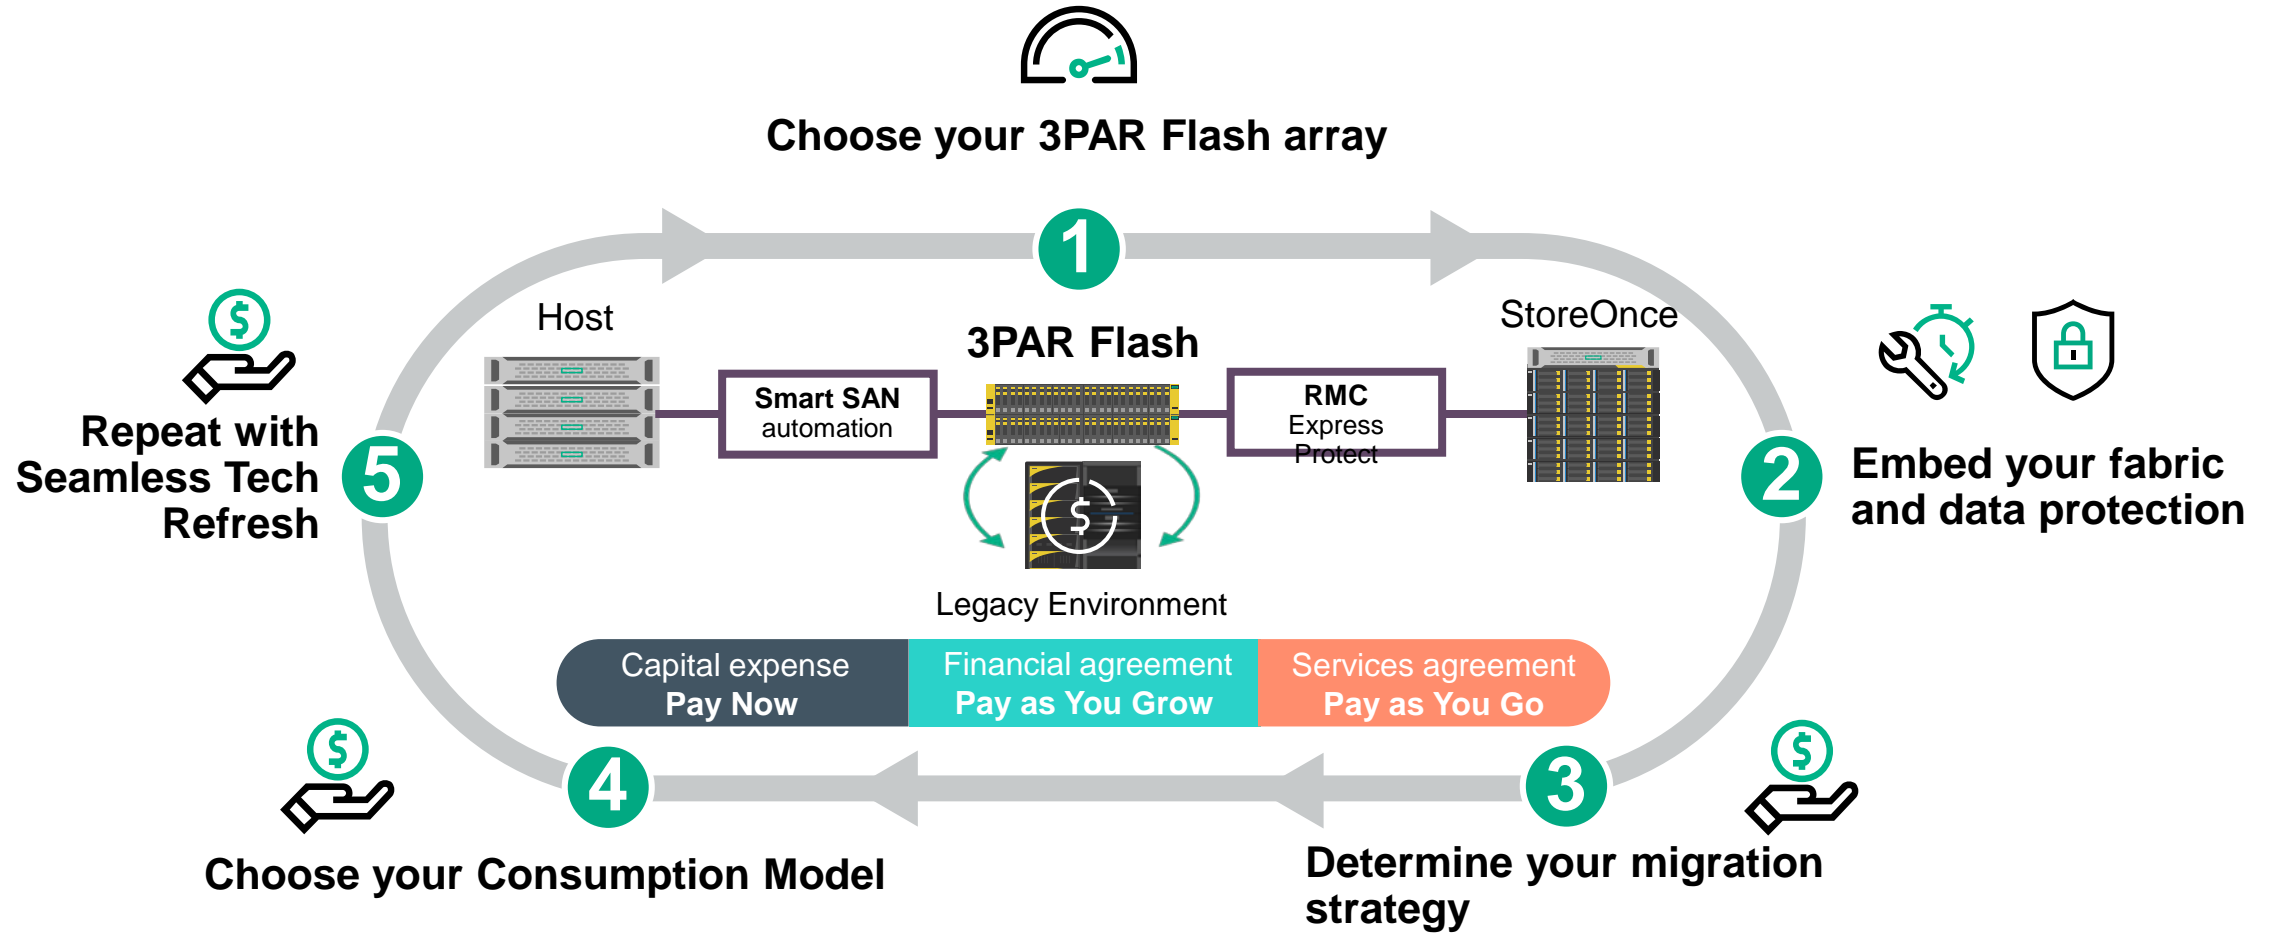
Choose your 3PAR Flash array

1

Host

3PAR Flash

StoreOnce

Smart SAN automation

RMC Express Protect

Repeat with Seamless Tech Refresh

5

2

Embed your fabric and data protection

$

Legacy Environment

| Capital expense Pay Now | Financial agreement Pay as You Grow | Services agreement Pay as You Go |
|---|---|---|

4

3

Choose your Consumption Model

Determine your migration strategy